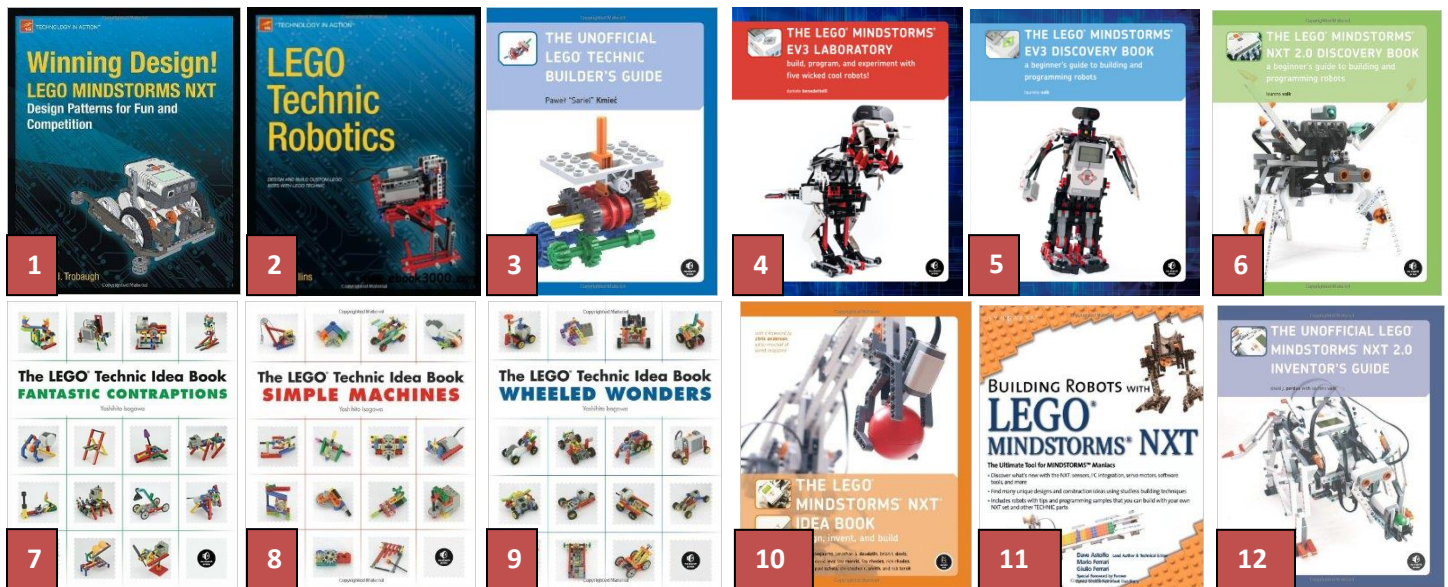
TECHNOLOGY IN ACTION

Winning Design! LEGO MINDSTORMS NXT Design Patterns for Fun and Competition

1

J. Trobaugh

Copyrighted Material

TECHNOLOGY IN ACTION

LEGO Technic Robotics

DESIGN AND BUILD CUSTOM LEGO BOTS WITH LEGO TECHNIC

2

llins

ebook3000.com

Copyrighted Material

THE UNOFFICIAL LEGO TECHNIC BUILDER'S GUIDE

Paweł "Sariel" Kmieć

3

THE LEGO MINDSTORMS EV3 LABORATORY

build, program, and experiment with five wicked cool robots!

4

THE LEGO MINDSTORMS EV3 DISCOVERY BOOK

a beginner's guide to building and programming robots

laurens valk

5

THE LEGO MINDSTORMS NXT 2.0 DISCOVERY BOOK

a beginner's guide to building and programming robots

laurens valk

6

Copyrighted Material

The LEGO Technic Idea Book FANTASTIC CONTRAPTIONS

Yoshihito Isogawa

7

Copyrighted Material

The LEGO Technic Idea Book SIMPLE MACHINES

Yoshihito Isogawa

8

Copyrighted Material

The LEGO Technic Idea Book WHEELED WONDERS

Yoshihito Isogawa

9

THE LEGO MINDSTORMS NXT IDEA BOOK

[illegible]gn, invent, and build

10

BUILDING ROBOTS WITH LEGO MINDSTORMS NXT

The Ultimate Tool for MINDSTORMS Maniacs

Dave Astolfo

Mario Ferrari

Giulio Ferrari

11

THE UNOFFICIAL LEGO MINDSTORMS NXT 2.0 INVENTOR'S GUIDE

12